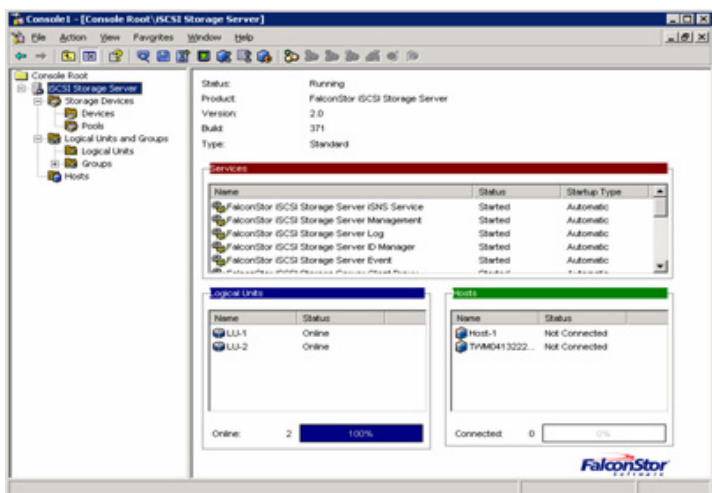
Console1 - [Console Root\iSCSI Storage Server]

File Action View Favorites Window Help

Console Root
iSCSI Storage Server
Storage Devices
Devices
Pools
Logical Units and Groups
Logical Units
Groups
Hosts

Status: Running
Product: FalconStor iSCSI Storage Server
Version: 2.0
Build: 371
Type: Standard

Services

| Name | Status | Startup Type |
|---|---|---|
| FalconStor iSCSI Storage Server iSNS Service | Started | Automatic |
| FalconStor iSCSI Storage Server Management | Started | Automatic |
| FalconStor iSCSI Storage Server Log | Started | Automatic |
| FalconStor iSCSI Storage Server ID Manager | Started | Automatic |
| FalconStor iSCSI Storage Server Event | Started | Automatic |
| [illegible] | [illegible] | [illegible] |

Logical Units

| Name | Status |
|---|---|
| LU-1 | Online |
| LU-2 | Online |

Online: 2 100%

Hosts

| Name | Status |
|---|---|
| Host-1 | Not Connected |
| TWM0413222... | Not Connected |

Connected: 0 0%

FalconStor Software